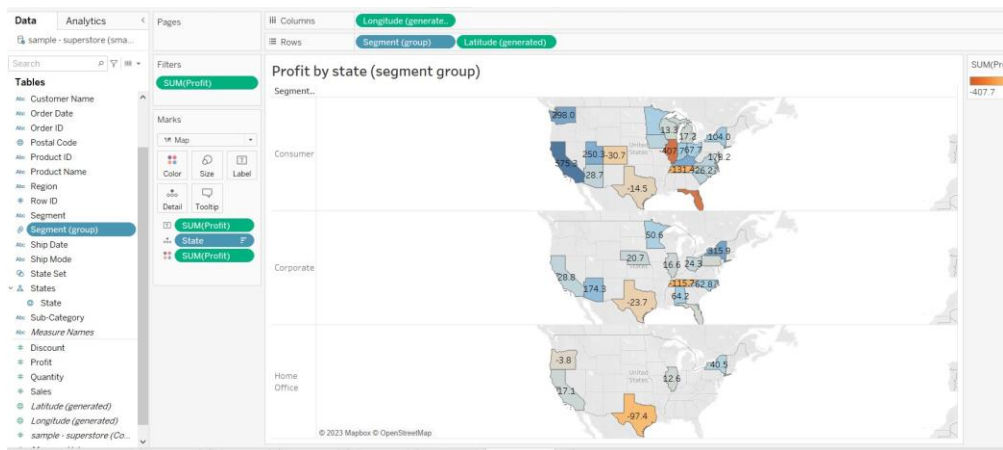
Data Analytics <
sample - superstore (sma...
Search
Tables
Customer Name
Order Date
Order ID
Postal Code
Product ID
Product Name
Region
Row ID
Segment
Segment (group)
Ship Date
Ship Mode
State Set
States
State
Sub-Category
Measure Names
Discount
Profit
Quantity
Sales
Latitude (generated)
Longitude (generated)
sample - superstore (Co...

Pages

Filters
SUM(Profit)

Marks
Map
Color Size Label
Detail Tooltip
SUM(Profit)
State
SUM(Profit)

Columns Longitude (generate..
Rows Segment (group) Latitude (generated)

Profit by state (segment group)
Segment..
Consumer
Corporate
Home Office

298.0
13.3
104.0
17.3
407.7
67.7
250.3
-30.7
178.2
375.2
28.7
-131.4
26.2
-14.5

50.6
315.9
20.7
16.6
24.3
28.8
174.3
-115.7
62.8
64.2
-23.7

-3.8
40.5
12.6
27.1
-97.4

United States

© 2023 Mapbox © OpenStreetMap

SUM(Pr
-407.7